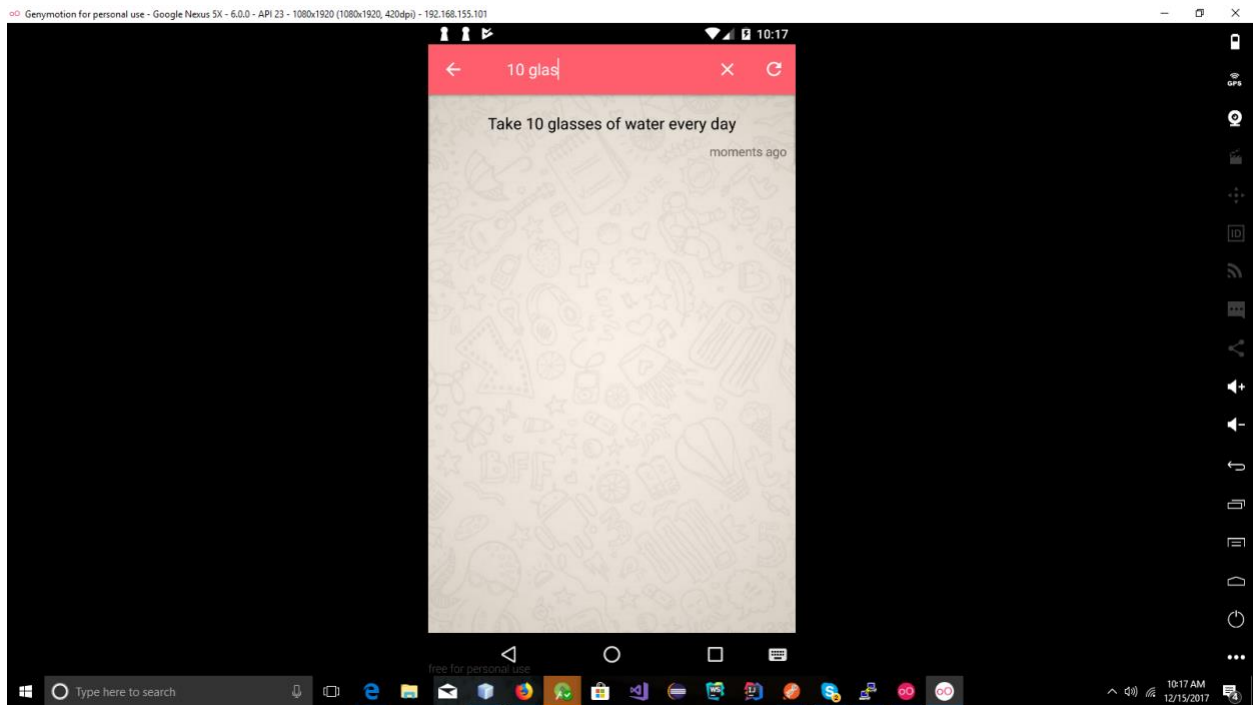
Genymotion for personal use - Google Nexus 5X - 6.0.0 - API 23 - 1080x1920 (1080x1920, 420dpi) - 192.168.155.101

10:17

10 glas

Take 10 glasses of water every day

moments ago

GPS

ID

free for personal use

Type here to search

10:17 AM
12/15/2017